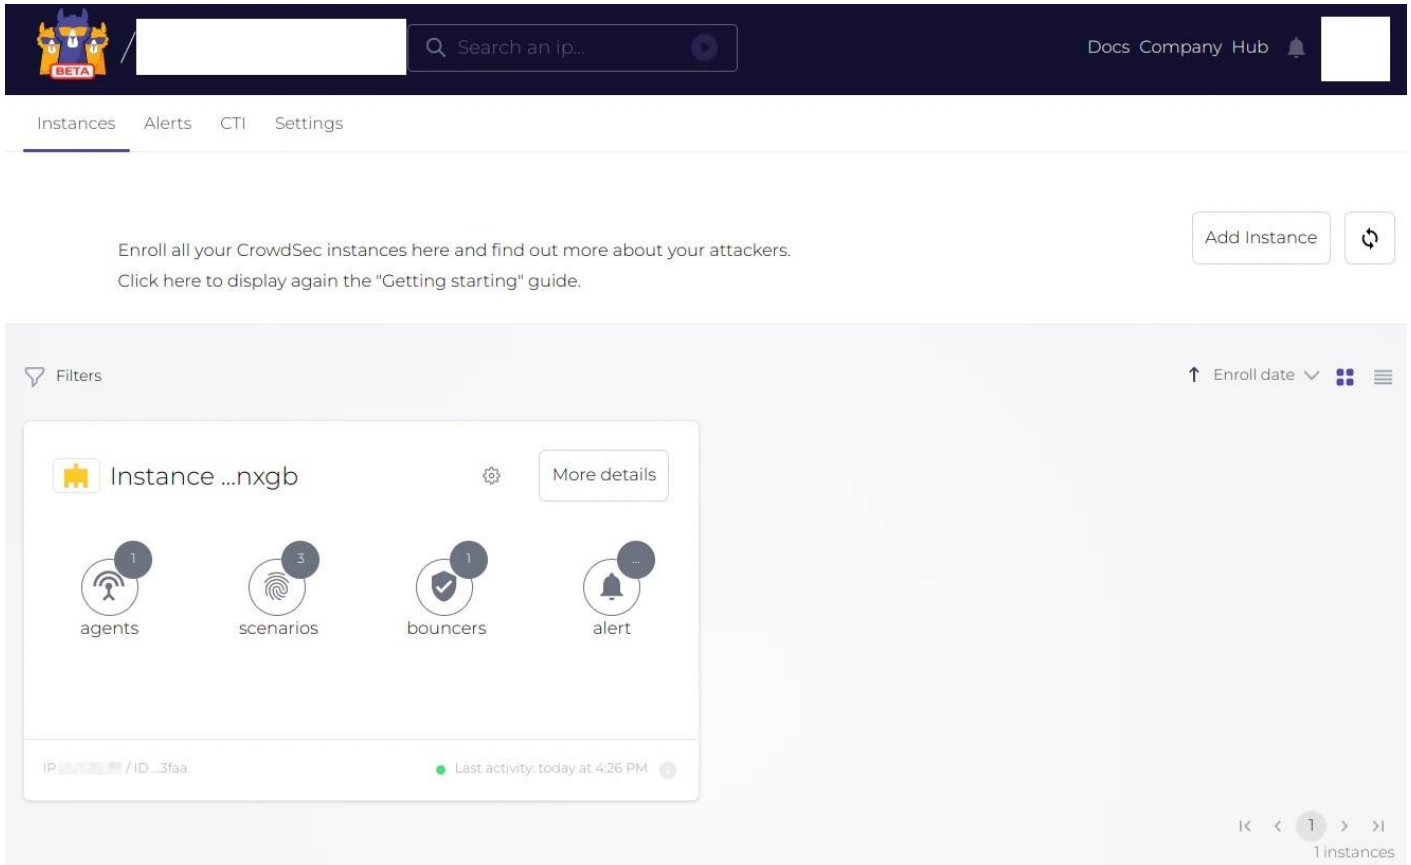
BETA /

Search an ip...

Docs Company Hub

Instances Alerts CTI Settings

Enroll all your CrowdSec instances here and find out more about your attackers.
Click here to display again the "Getting starting" guide.

Add Instance

Filters

Enroll date

Instance ...nxgb

More details

1
agents

3
scenarios

1
bouncers

...
alert

IP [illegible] / ID ...3faa

Last activity: today at 4:26 PM

1

1 instances